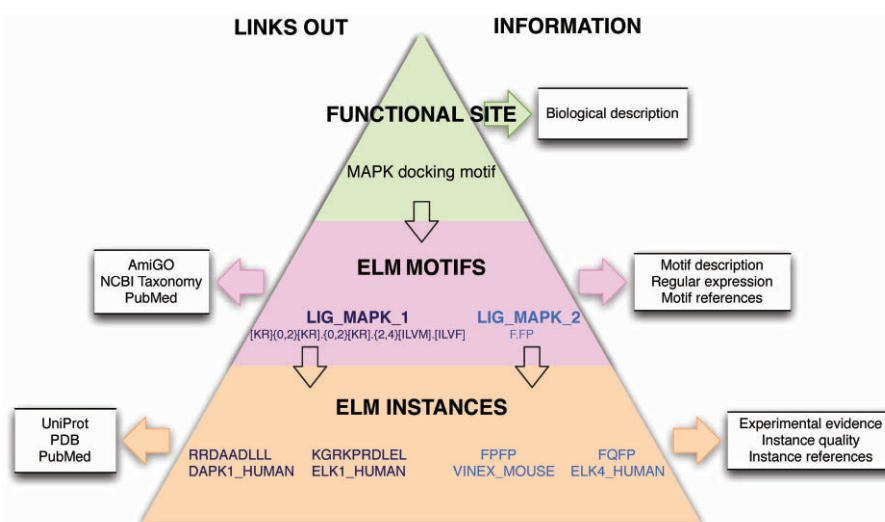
LINKS OUT

INFORMATION

FUNCTIONAL SITE

Biological description

MAPK docking motif

AmiGO
NCBI Taxonomy
PubMed

ELM MOTIFS

Motif description
Regular expression
Motif references

LIG_MAPK_1
[KR]{0,2}[KR].{0,2}[KR].{2,4}[ILVM].[ILVF]

LIG_MAPK_2
F.FP

UniProt
PDB
PubMed

ELM INSTANCES

Experimental evidence
Instance quality
Instance references

RRDAADLLL
DAPK1_HUMAN

KGRKPRDLEL
ELK1_HUMAN

FPFP
VINEX_MOUSE

FQFP
ELK4_HUMAN